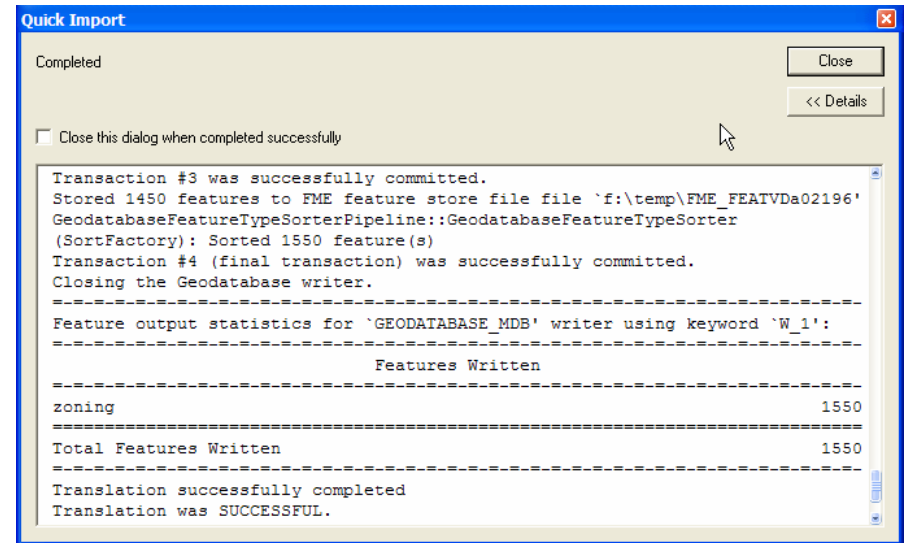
Quick Import

Completed

Close

<< Details

Close this dialog when completed successfully

Transaction #3 was successfully committed.
Stored 1450 features to FME feature store file file `f:\temp\FME_FEATVDa02196'
GeodatabaseFeatureTypeSorterPipeline::GeodatabaseFeatureTypeSorter (SortFactory): Sorted 1550 feature(s)
Transaction #4 (final transaction) was successfully committed.
Closing the Geodatabase writer.
=-=-=-=-=-=-=-=-=-=-=-=-=-=-=-=-=-=-=-=-=-=-=-=-=-=-=-=-=-=-=-=-=-=-=-=-=-=-=-
Feature output statistics for `GEODATABASE_MDB' writer using keyword `W_1':
=-=-=-=-=-=-=-=-=-=-=-=-=-=-=-=-=-=-=-=-=-=-=-=-=-=-=-=-=-=-=-=-=-=-=-=-=-=-=-
Features Written
=-=-=-=-=-=-=-=-=-=-=-=-=-=-=-=-=-=-=-=-=-=-=-=-=-=-=-=-=-=-=-=-=-=-=-=-=-=-=-
zoning 1550
==============================================================================
Total Features Written 1550
=-=-=-=-=-=-=-=-=-=-=-=-=-=-=-=-=-=-=-=-=-=-=-=-=-=-=-=-=-=-=-=-=-=-=-=-=-=-=-
Translation successfully completed
Translation was SUCCESSFUL.